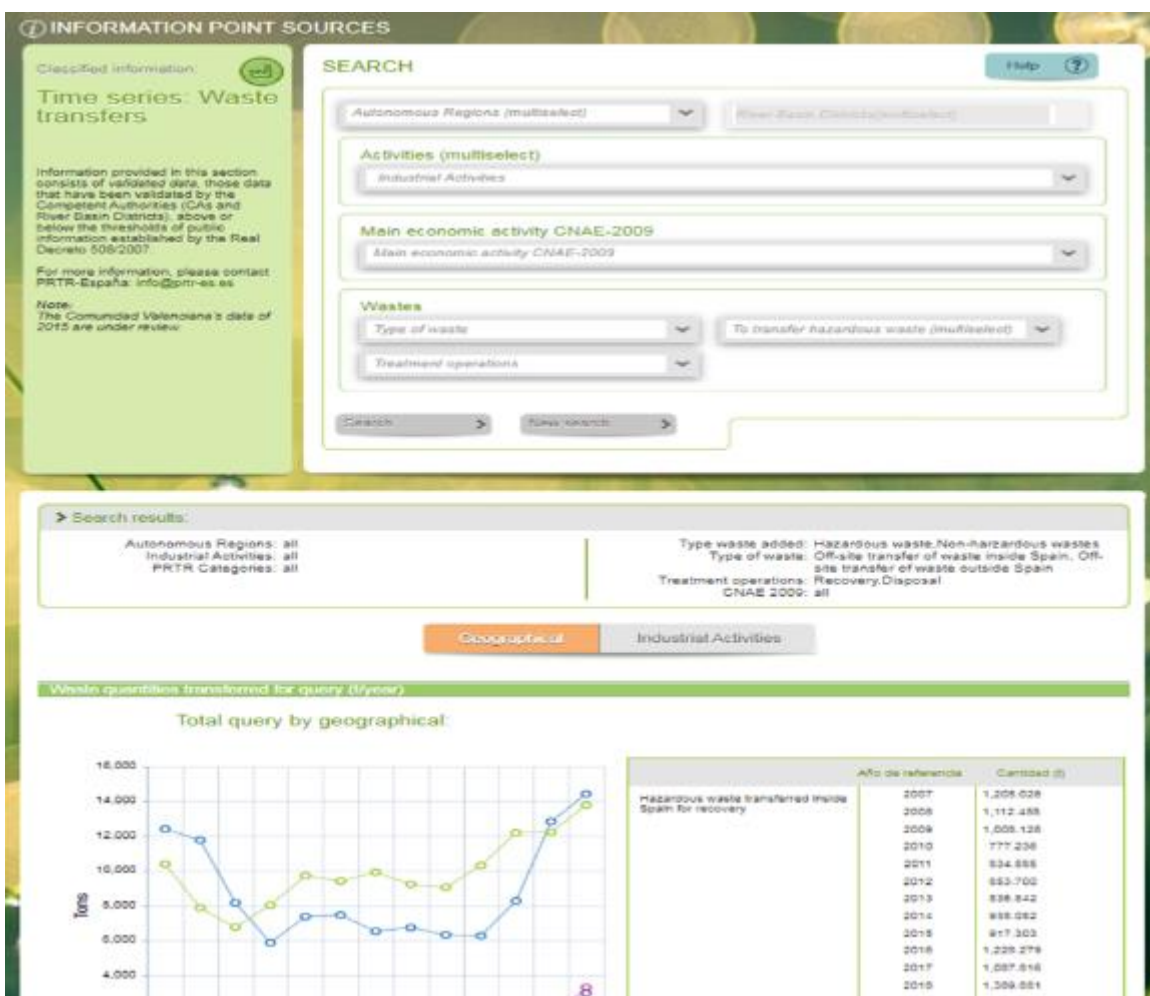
INFORMATION POINT SOURCES

Classified information:

Time series: Waste transfers

Information provided in this section consists of validated data, those data that have been validated by the Competent Authorities (CAs and River Basin Districts), above or below the thresholds of public information established by the Real Decreto 508/2007.

For more information, please contact PRTR-España: info@prtr-es.es

Note:
The Comunidad Valenciana's data of 2015 are under review.

SEARCH

Help

Autonomous Regions (multiselect)

River Basin Districts(multiselect)

Activities (multiselect)

Industrial Activities

Main economic activity CNAE-2009

Main economic activity CNAE-2009

Wastes

Type of waste

To transfer hazardous waste (multiselect)

Treatment operations

Search

New search

> Search results:

Autonomous Regions: all
Industrial Activities: all
PRTR Categories: all

Type waste added: Hazardous waste,Non-harzardous wastes
Type of waste: Off-site transfer of waste inside Spain, Off-site transfer of waste outside Spain
Treatment operations: Recovery,Disposal
CNAE 2009: all

Geographical | Industrial Activities

Waste quantities transferred for query (t/year)

Total query by geographical

16,000
14,000
12,000
10,000
8,000
6,000
4,000

Tons

| | Año de referencia | Cantidad (t) |
|---|---|---|
| Hazardous waste transferred inside Spain for recovery | 2007 | 1,205.026 |
| | 2008 | 1,112.455 |
| | 2009 | 1,005.126 |
| | 2010 | 777.236 |
| | 2011 | 534.555 |
| | 2012 | 553.700 |
| | 2013 | 536.842 |
| | 2014 | 655.052 |
| | 2015 | 917.303 |
| | 2016 | 1,225.279 |
| | 2017 | 1,087.516 |
| | 2018 | 1,369.651 |